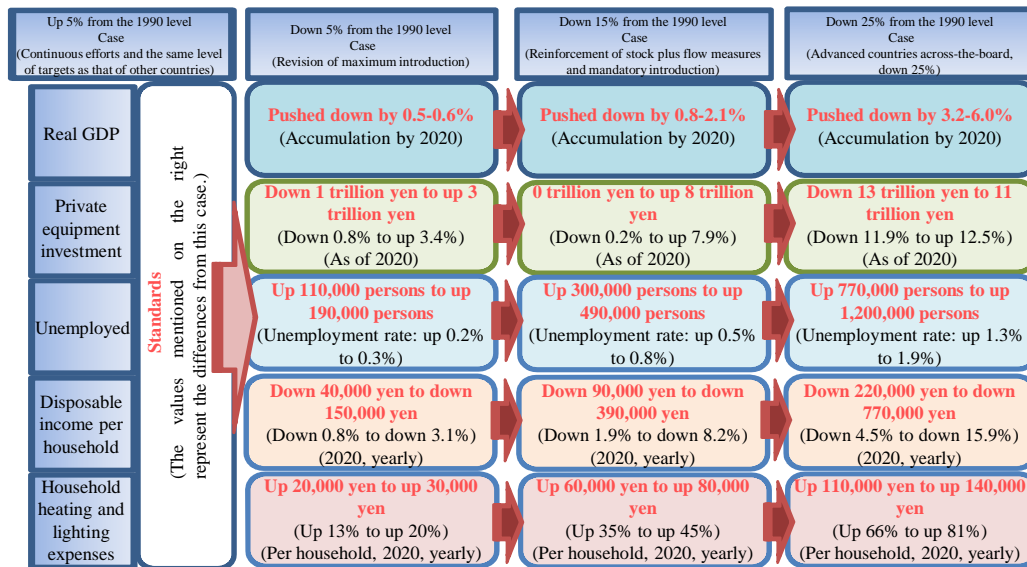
Up 5% from the 1990 level
Case
(Continuous efforts and the same level of targets as that of other countries)

Down 5% from the 1990 level
Case
(Revision of maximum introduction)

Down 15% from the 1990 level
Case
(Reinforcement of stock plus flow measures and mandatory introduction)

Down 25% from the 1990 level
Case
(Advanced countries across-the-board, down 25%)

Standards
(The values mentioned on the right represent the differences from this case.)

| | Down 5% | Down 15% | Down 25% |
|---|---|---|---|
| Real GDP | Pushed down by 0.5-0.6% (Accumulation by 2020) | Pushed down by 0.8-2.1% (Accumulation by 2020) | Pushed down by 3.2-6.0% (Accumulation by 2020) |
| Private equipment investment | Down 1 trillion yen to up 3 trillion yen (Down 0.8% to up 3.4%) (As of 2020) | 0 trillion yen to up 8 trillion yen (Down 0.2% to up 7.9%) (As of 2020) | Down 13 trillion yen to 11 trillion yen (Down 11.9% to up 12.5%) (As of 2020) |
| Unemployed | Up 110,000 persons to up 190,000 persons (Unemployment rate: up 0.2% to 0.3%) | Up 300,000 persons to up 490,000 persons (Unemployment rate: up 0.5% to 0.8%) | Up 770,000 persons to up 1,200,000 persons (Unemployment rate: up 1.3% to 1.9%) |
| Disposable income per household | Down 40,000 yen to down 150,000 yen (Down 0.8% to down 3.1%) (2020, yearly) | Down 90,000 yen to down 390,000 yen (Down 1.9% to down 8.2%) (2020, yearly) | Down 220,000 yen to down 770,000 yen (Down 4.5% to down 15.9%) (2020, yearly) |
| Household heating and lighting expenses | Up 20,000 yen to up 30,000 yen (Up 13% to up 20%) (Per household, 2020, yearly) | Up 60,000 yen to up 80,000 yen (Up 35% to up 45%) (Per household, 2020, yearly) | Up 110,000 yen to up 140,000 yen (Up 66% to up 81%) (Per household, 2020, yearly) |